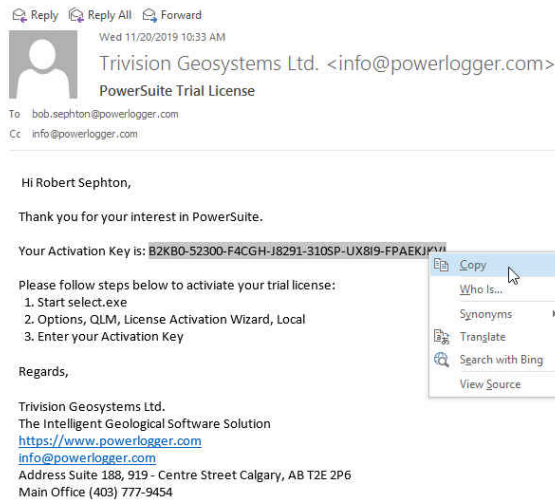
Reply  Reply All  Forward

Wed 11/20/2019 10:33 AM

Trivision Geosystems Ltd. <info@powerlogger.com>

PowerSuite Trial License

To bob.sephton@powerlogger.com
Cc info@powerlogger.com

Hi Robert Sephton,

Thank you for your interest in PowerSuite.

Your Activation Key is: B2KB0-52300-F4CGH-J8291-310SP-UX8I9-FPAEKJ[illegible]

Please follow steps below to activiate your trial license:
1. Start select.exe
2. Options, QLM, License Activation Wizard, Local
3. Enter your Activation Key

Regards,

Trivision Geosystems Ltd.
The Intelligent Geological Software Solution
https://www.powerlogger.com
info@powerlogger.com
Address Suite 188, 919 - Centre Street Calgary, AB T2E 2P6
Main Office (403) 777-9454

Copy
Who Is...
Synonyms
Translate
Search with Bing
View Source